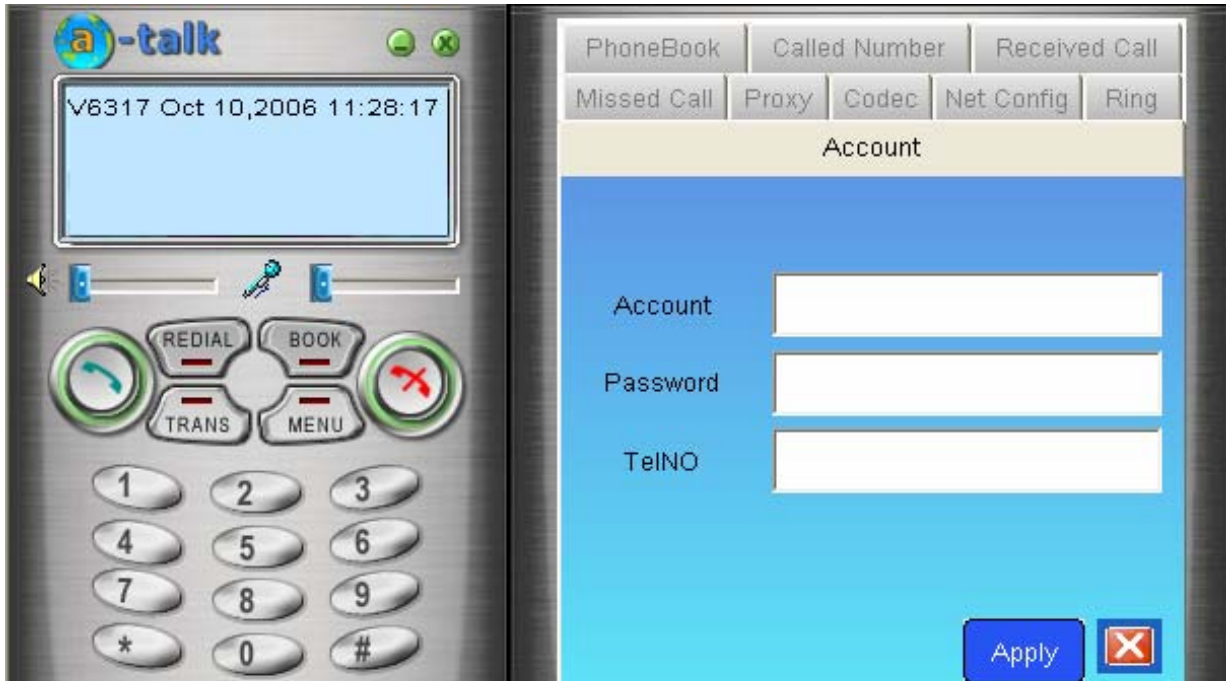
a-talk

V6317 Oct 10,2006 11:28:17

REDIAL
BOOK
TRANS
MENU

1
2
3
4
5
6
7
8
9
*
0
#

PhoneBook | Called Number | Received Call
Missed Call | Proxy | Codec | Net Config | Ring

Account

Account
Password
TelNO

Apply